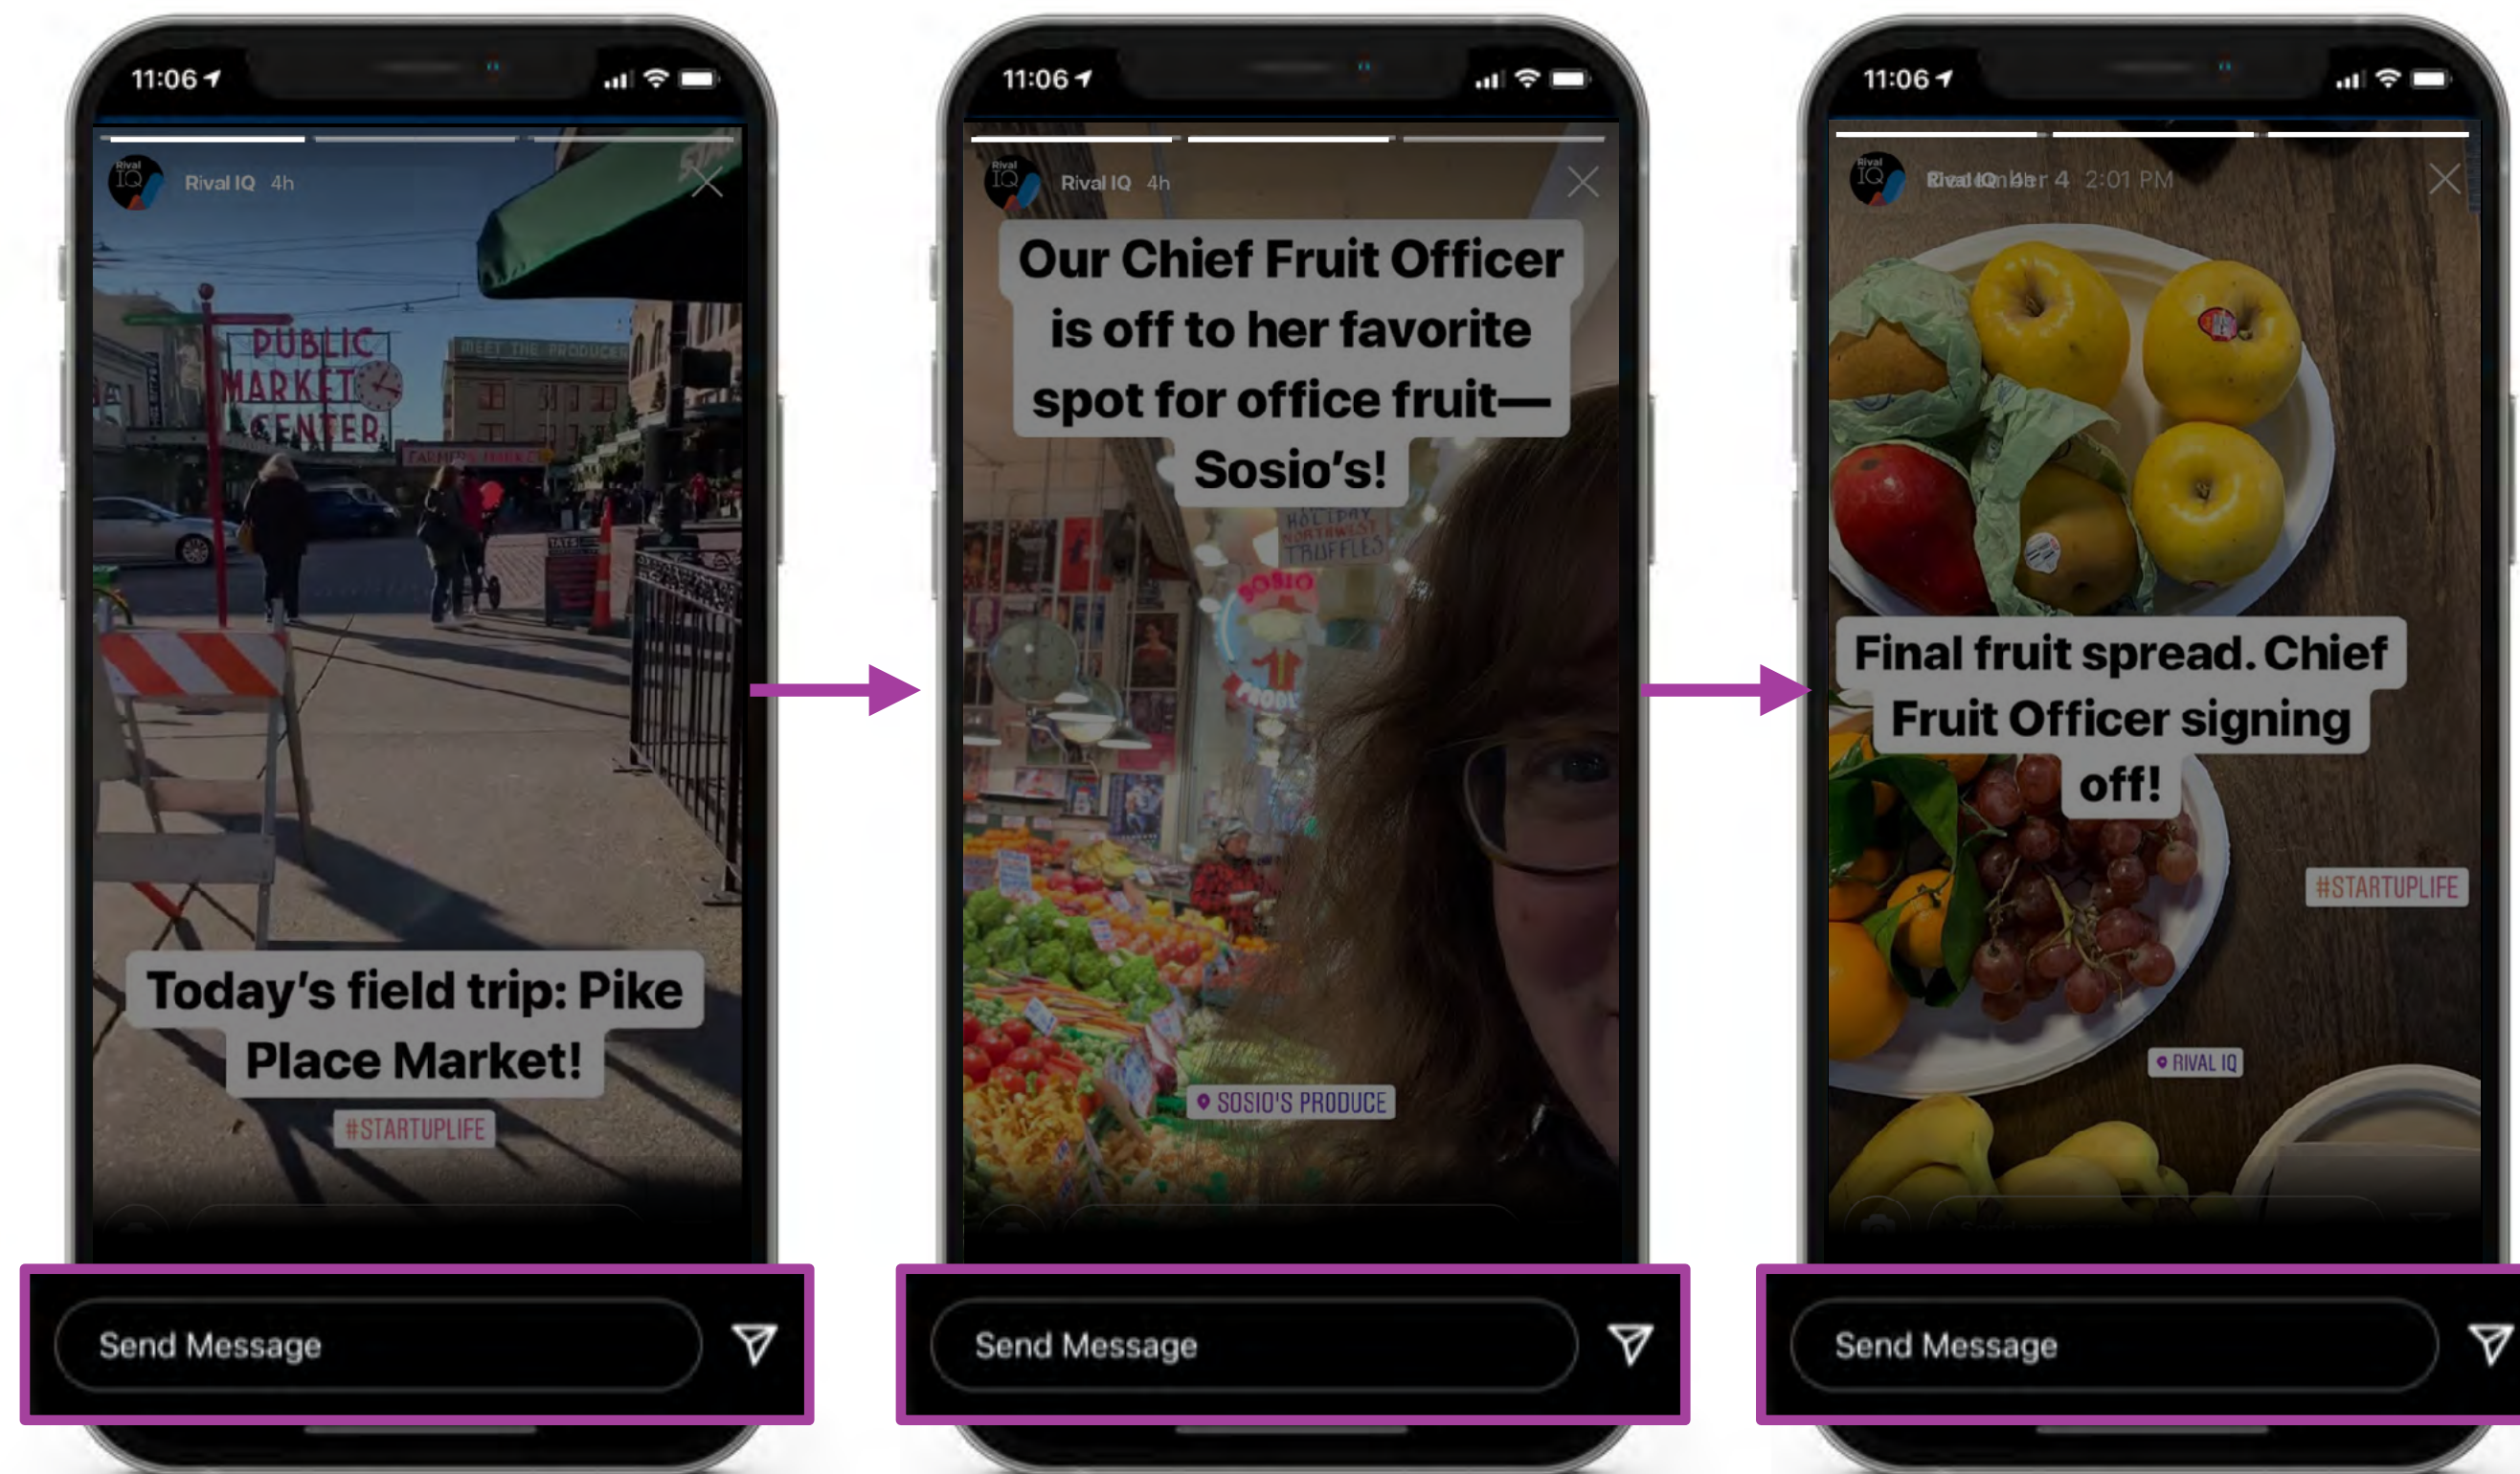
11:06

Rival IQ 4h

PUBLIC MARKET CENTER

MEET THE PRODUCER

FARMERS MARKET

Today's field trip: Pike Place Market!

#STARTUPLIFE

Send Message

11:06

Rival IQ 4h

Our Chief Fruit Officer is off to her favorite spot for office fruit—Sosio's!

HOLIDAY NORTHWEST TRUFFLES

SOSIO

SOSIO'S PRODUCE

Send Message

11:06

Rival IQ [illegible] 4 2:01 PM

Final fruit spread. Chief Fruit Officer signing off!

#STARTUPLIFE

RIVAL IQ

Send Message